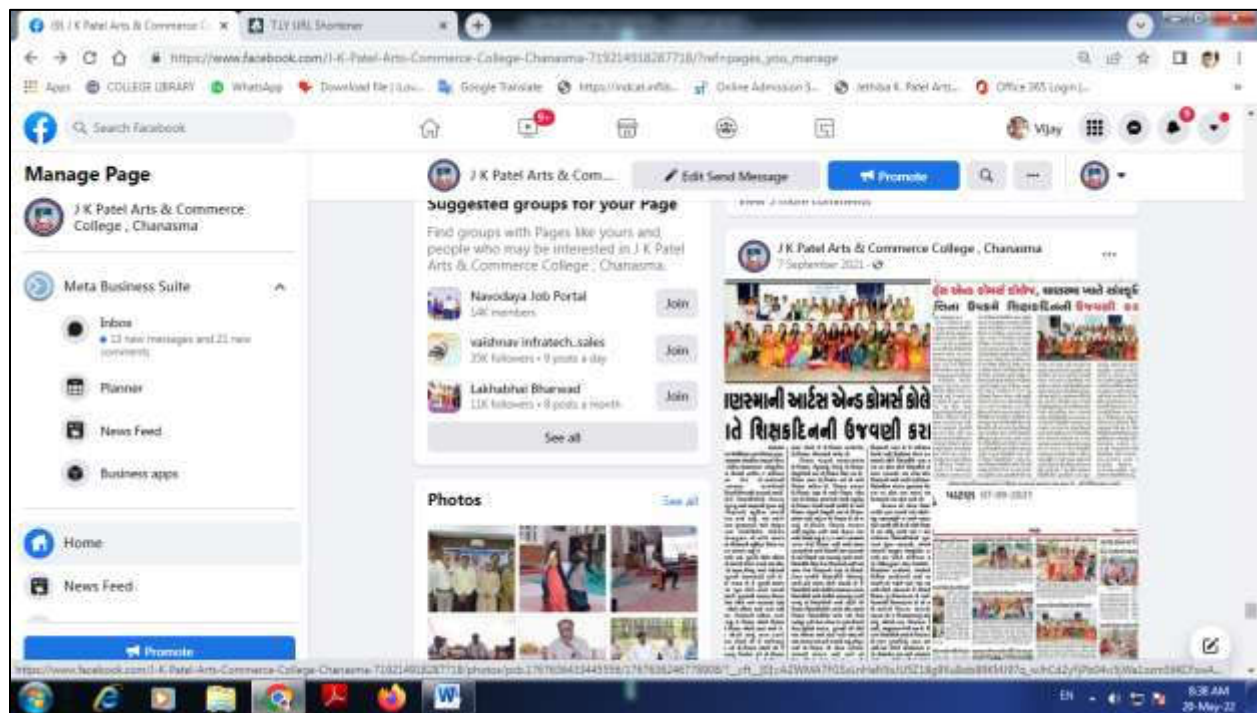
(8) J K Patel Arts & Commerce C... ×
TLY URL Shortener ×

https://www.facebook.com/J-K-Patel-Arts-Commerce-College-Chanasma-719214918287718/?ref=pages_you_manage

Apps COLLEGE LIBRARY WhatsApp Download file | Lov... Google Translate https://indcat.inflib... Online Admission S... Jethiba K. Patel Arts... Office 365 Login |...

Search Facebook

9+

Vijay

Manage Page

J K Patel Arts & Commerce College , Chanasma

Meta Business Suite

Inbox
• 13 new messages and 21 new comments

Planner

News Feed

Business apps

Home

News Feed

Promote

J K Patel Arts & Com...

Edit Send Message

Promote

Suggested groups for your Page

Find groups with Pages like yours and people who may be interested in J K Patel Arts & Commerce College , Chanasma.

Navodaya Job Portal
14K members
Join

vaishnav infratech..sales
20K followers • 9 posts a day
Join

Lakhabhai Bharwad
11K followers • 8 posts a month
Join

See all

Photos

See all

View 3 more comments

J K Patel Arts & Commerce College , Chanasma
7 September 2021 ·

ાણસ્માની આર્ટસ એન્ડ કોમર્સ કોલે
ાતે શિક્ષકદિનની ઉજવણી કરા

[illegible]

https://www.facebook.com/J-K-Patel-Arts-Commerce-College-Chanasma-719214918287718/photos/pcb.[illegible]

EN 8:38 AM 20-May-22